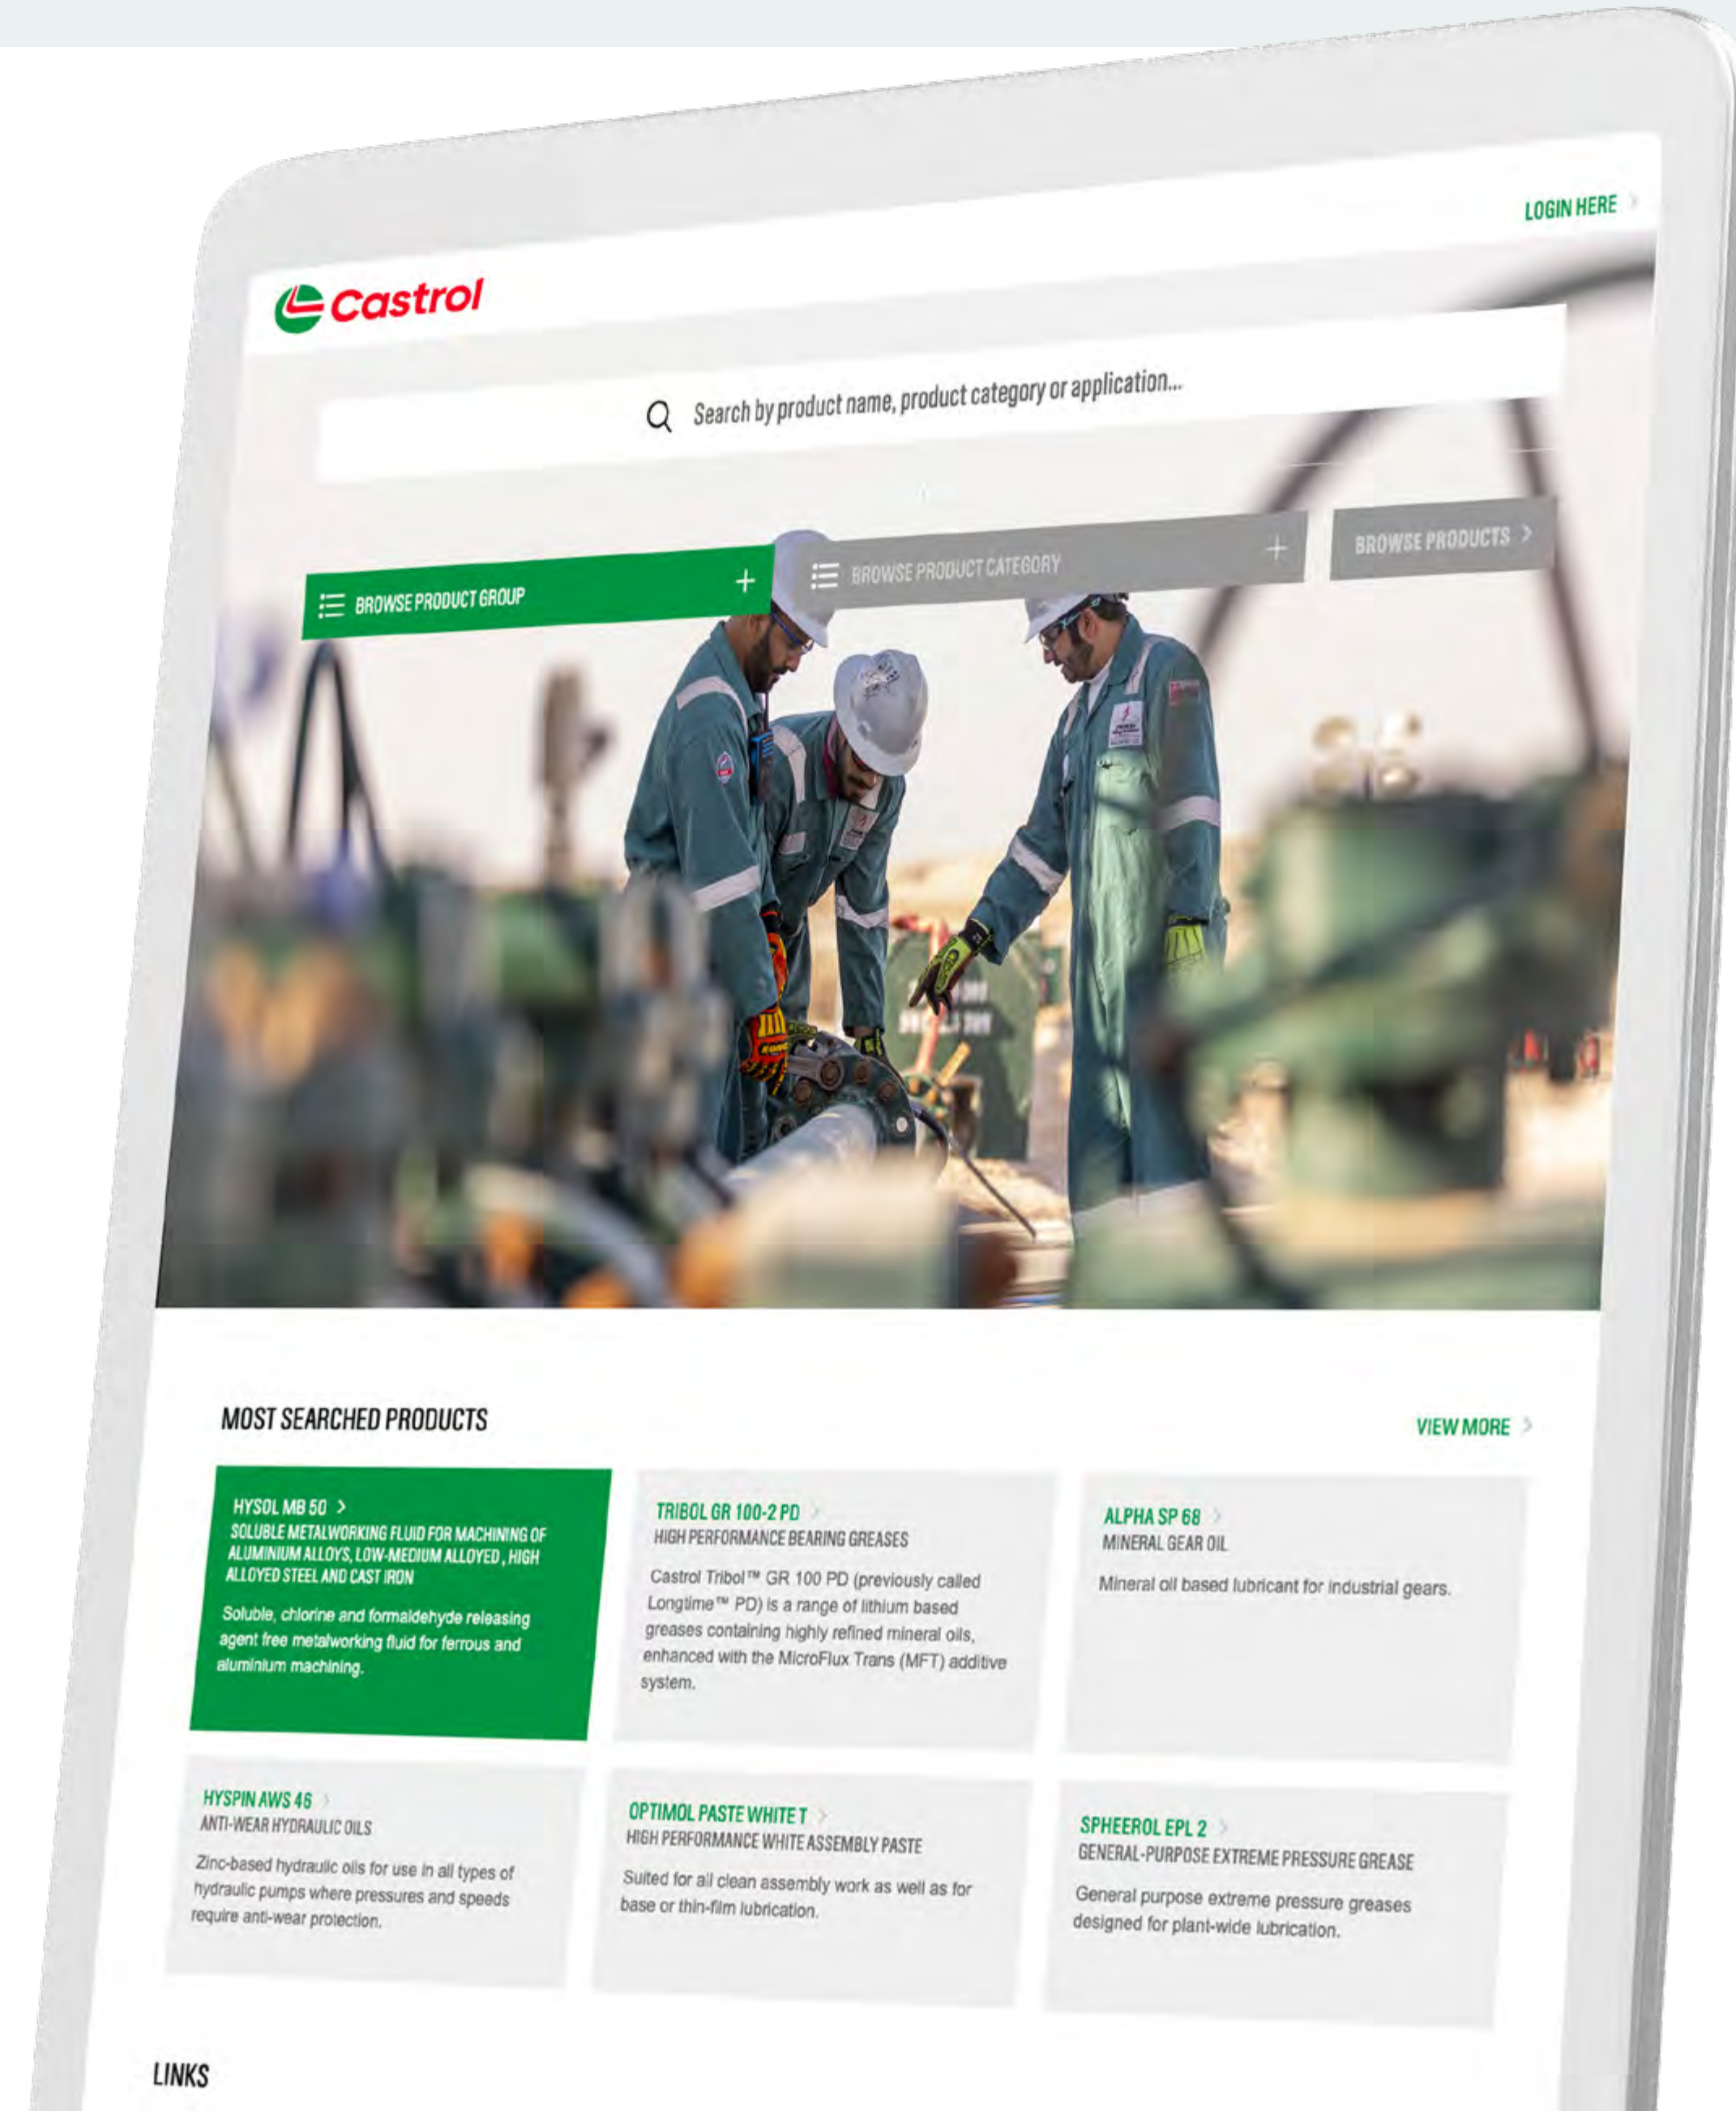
LOGIN HERE

Castrol

Search by product name, product category or application...

BROWSE PRODUCT GROUP +

BROWSE PRODUCT CATEGORY +

BROWSE PRODUCTS >

MOST SEARCHED PRODUCTS

VIEW MORE >

HYSOL MB 50 >
SOLUBLE METALWORKING FLUID FOR MACHINING OF ALUMINIUM ALLOYS, LOW-MEDIUM ALLOYED , HIGH ALLOYED STEEL AND CAST IRON

Soluble, chlorine and formaldehyde releasing agent free metalworking fluid for ferrous and aluminium machining.

TRIBOL GR 100-2 PD >
HIGH PERFORMANCE BEARING GREASES

Castrol Tribol™ GR 100 PD (previously called Longtime™ PD) is a range of lithium based greases containing highly refined mineral oils, enhanced with the MicroFlux Trans (MFT) additive system.

ALPHA SP 68 >
MINERAL GEAR OIL

Mineral oil based lubricant for industrial gears.

HYSPIN AWS 46 >
ANTI-WEAR HYDRAULIC OILS

Zinc-based hydraulic oils for use in all types of hydraulic pumps where pressures and speeds require anti-wear protection.

OPTIMOL PASTE WHITE T >
HIGH PERFORMANCE WHITE ASSEMBLY PASTE

Suited for all clean assembly work as well as for base or thin-film lubrication.

SPHEEROL EPL 2 >
GENERAL-PURPOSE EXTREME PRESSURE GREASE

General purpose extreme pressure greases designed for plant-wide lubrication.

LINKS